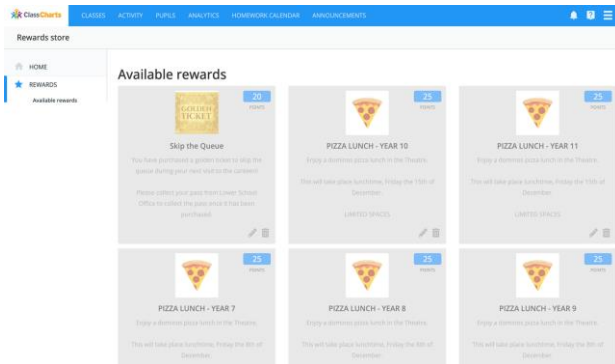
ClassCharts CLASSES ACTIVITY PUPILS ANALYTICS HOMEWORK CALENDAR ANNOUNCEMENTS

Rewards store

HOME
REWARDS
Available rewards

Available rewards

20 POINTS
GOLDEN TICKET
Skip the Queue
You have purchased a golden ticket to skip the queue during your next visit to the canteen!
Please collect your pass from Lower School Office to collect the pass once it has been purchased.

25 POINTS
PIZZA LUNCH - YEAR 10
Enjoy a dominos pizza lunch in the Theatre.
This will take place lunchtime, Friday the 15th of December.
LIMITED SPACES

25 POINTS
PIZZA LUNCH - YEAR 11
Enjoy a dominos pizza lunch in the Theatre.
This will take place lunchtime, Friday the 15th of December.
LIMITED SPACES

25 POINTS
PIZZA LUNCH - YEAR 7
Enjoy a dominos pizza lunch in the Theatre.
This will take place lunchtime, Friday the 8th of December.

25 POINTS
PIZZA LUNCH - YEAR 8
Enjoy a dominos pizza lunch in the Theatre.
This will take place lunchtime, Friday the 8th of December.

25 POINTS
PIZZA LUNCH - YEAR 9
Enjoy a dominos pizza lunch in the Theatre.
This will take place lunchtime, Friday the 8th of December.